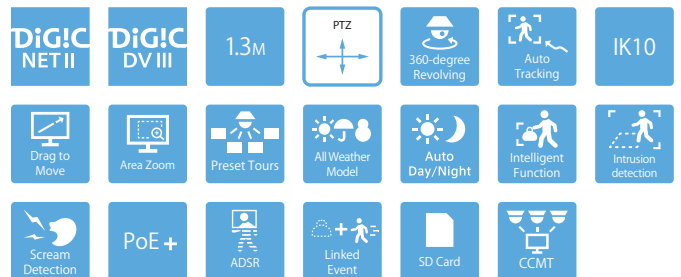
DiG!C NET II

DiG!C DV III

1.3M

PTZ

360-degree Revolving

Auto Tracking

IK10

Drag to Move

Area Zoom

Preset Tours

All Weather Model

Auto Day/Night

Intelligent Function

Intrusion detection

Scream Detection

PoE+

ADSR

Linked Event

SD Card

CCMT